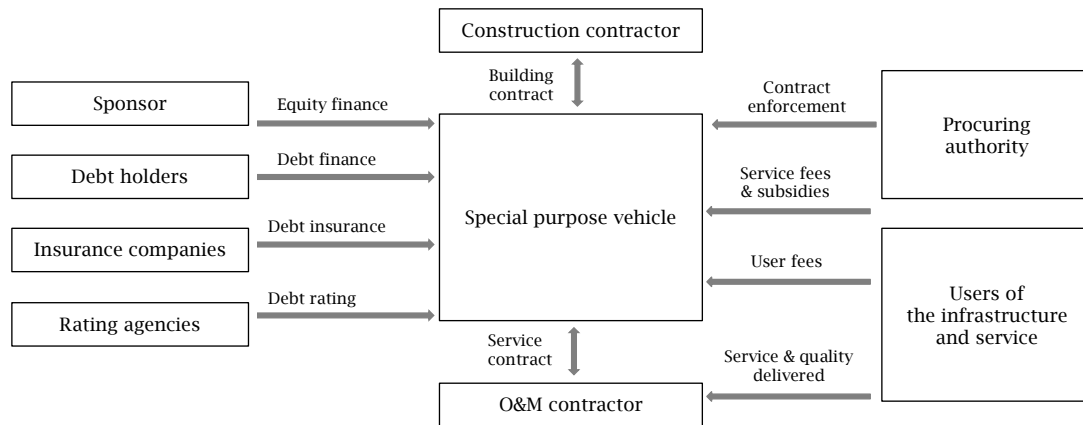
Construction contractor

Building contract

Sponsor

Equity finance

Contract enforcement

Procuring authority

Debt holders

Debt finance

Service fees & subsidies

Special purpose vehicle

Insurance companies

Debt insurance

User fees

Users of the infrastructure and service

Rating agencies

Debt rating

Service contract

Service & quality delivered

O&M contractor